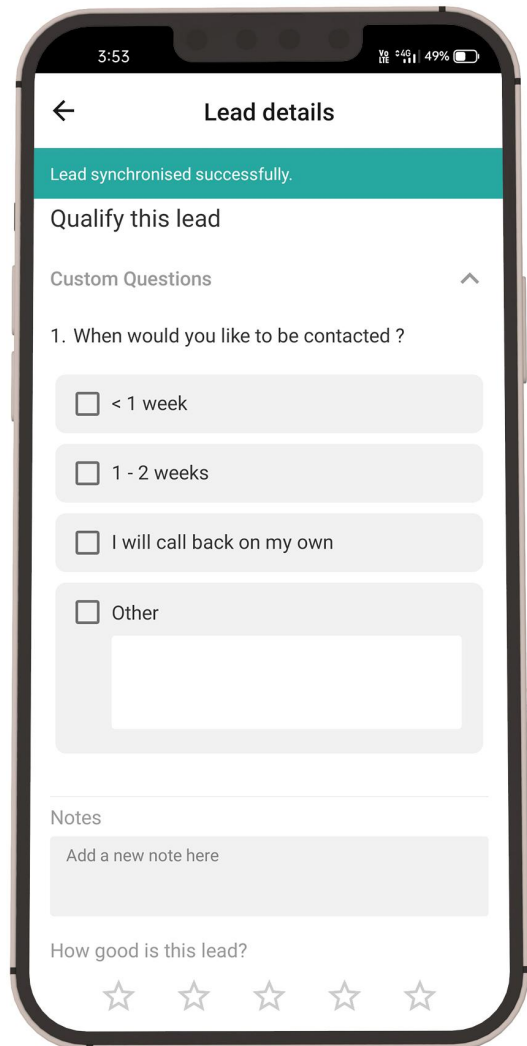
3:53

Vo LTE 4G 49%

←

Lead details

Lead synchronised successfully.

Qualify this lead

Custom Questions

1. When would you like to be contacted ?

< 1 week

1 - 2 weeks

I will call back on my own

Other

Notes

Add a new note here

How good is this lead?